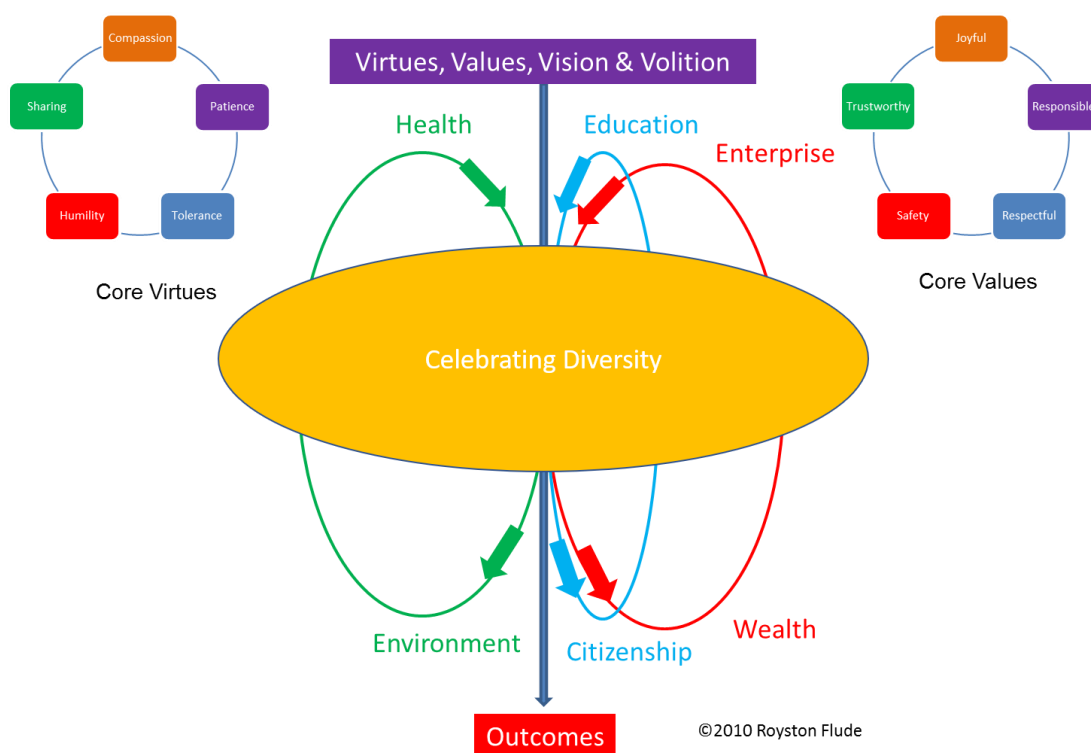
Compassion
Sharing
Patience
Humility
Tolerance

Core Virtues

Virtues, Values, Vision & Volition

Health
Education
Enterprise

Joyful
Trustworthy
Responsible
Safety
Respectful

Core Values

Celebrating Diversity

Environment
Citizenship
Wealth

Outcomes

©2010 Royston Flude